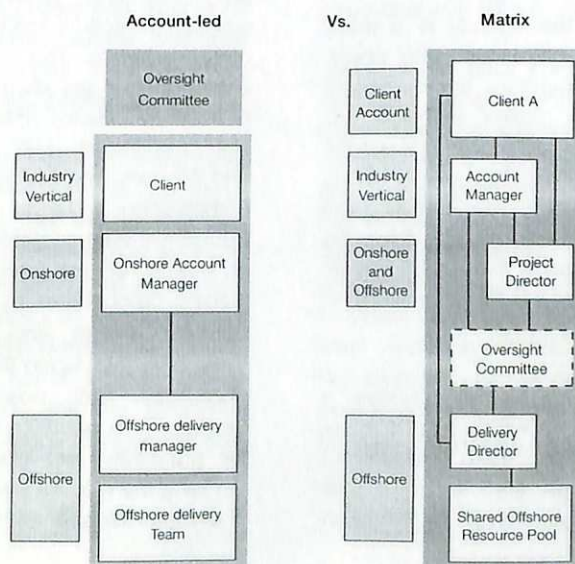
Account-led

Vs.

Matrix

Oversight Committee

Industry Vertical

Client

Onshore

Onshore Account Manager

Offshore

Offshore delivery manager

Offshore delivery Team

Client Account

Client A

Industry Vertical

Account Manager

Onshore and Offshore

Project Director

Oversight Committee

Offshore

Delivery Director

Shared Offshore Resource Pool